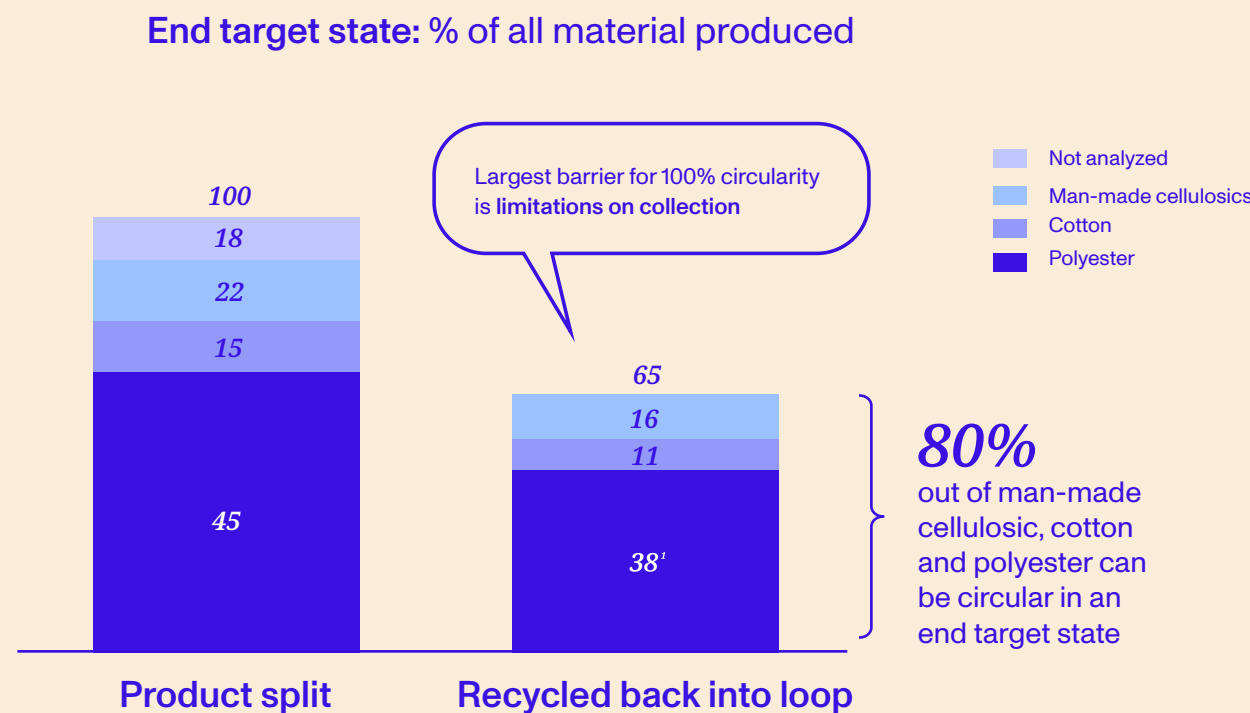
End target state: % of all material produced

Largest barrier for 100% circularity is limitations on collection

Not analyzed
Man-made cellulosics
Cotton
Polyester

100
18
22
15
45

65
16
11
$38^1$

80%
out of man-made cellulosic, cotton and polyester can be circular in an end target state

Product split

Recycled back into loop